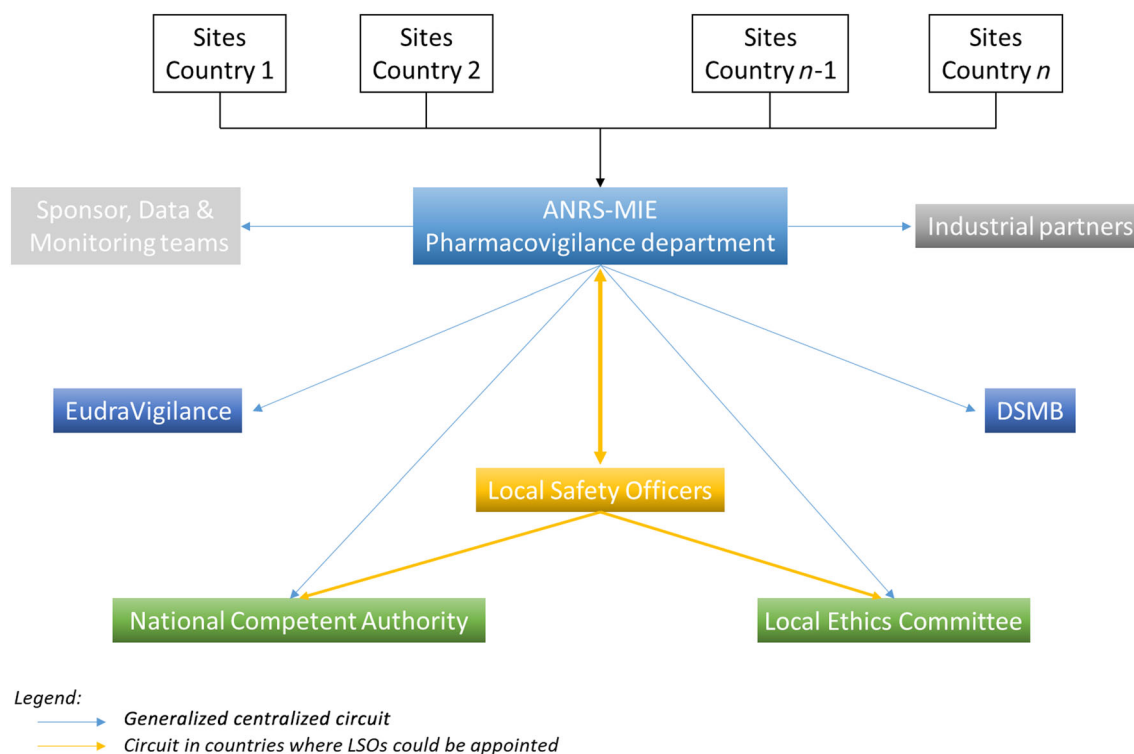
Sites Country 1

Sites Country 2

Sites Country *n*-1

Sites Country *n*

Sponsor, Data & Monitoring teams

ANRS-MIE Pharmacovigilance department

Industrial partners

EudraVigilance

DSMB

Local Safety Officers

National Competent Authority

Local Ethics Committee

*Legend:*

*Generalized centralized circuit*

*Circuit in countries where LSOs could be appointed*